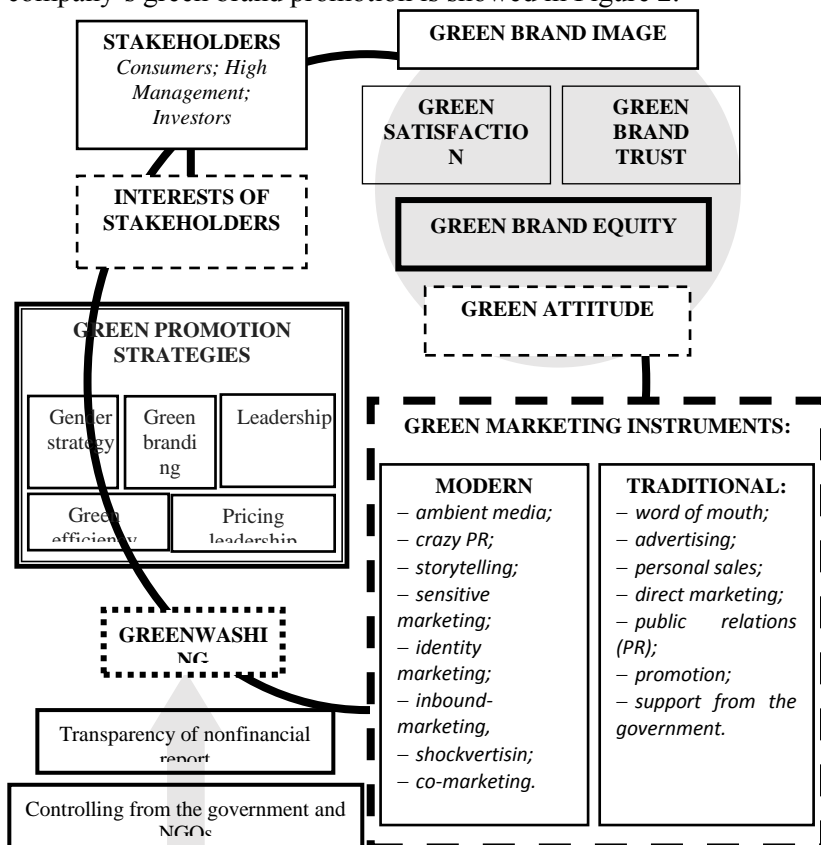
company's green brand promotion is showed in Figure 2.

STAKEHOLDERS
*Consumers; High Management; Investors*

GREEN BRAND IMAGE

GREEN SATISFACTION

GREEN BRAND TRUST

INTERESTS OF STAKEHOLDERS

GREEN BRAND EQUITY

GREEN ATTITUDE

GREEN PROMOTION STRATEGIES

Gender strategy

Green branding

Leadership

Green efficiency

Pricing leadership

GREEN MARKETING INSTRUMENTS:

MODERN
– *ambient media;*
– *crazy PR;*
– *storytelling;*
– *sensitive marketing;*
– *identity marketing;*
– *inbound-marketing,*
– *shockvertisin;*
– *co-marketing.*

TRADITIONAL:
– *word of mouth;*
– *advertising;*
– *personal sales;*
– *direct marketing;*
– *public relations (PR);*
– *promotion;*
– *support from the government.*

GREENWASHING

Transparency of nonfinancial report

Controlling from the government and NGOs